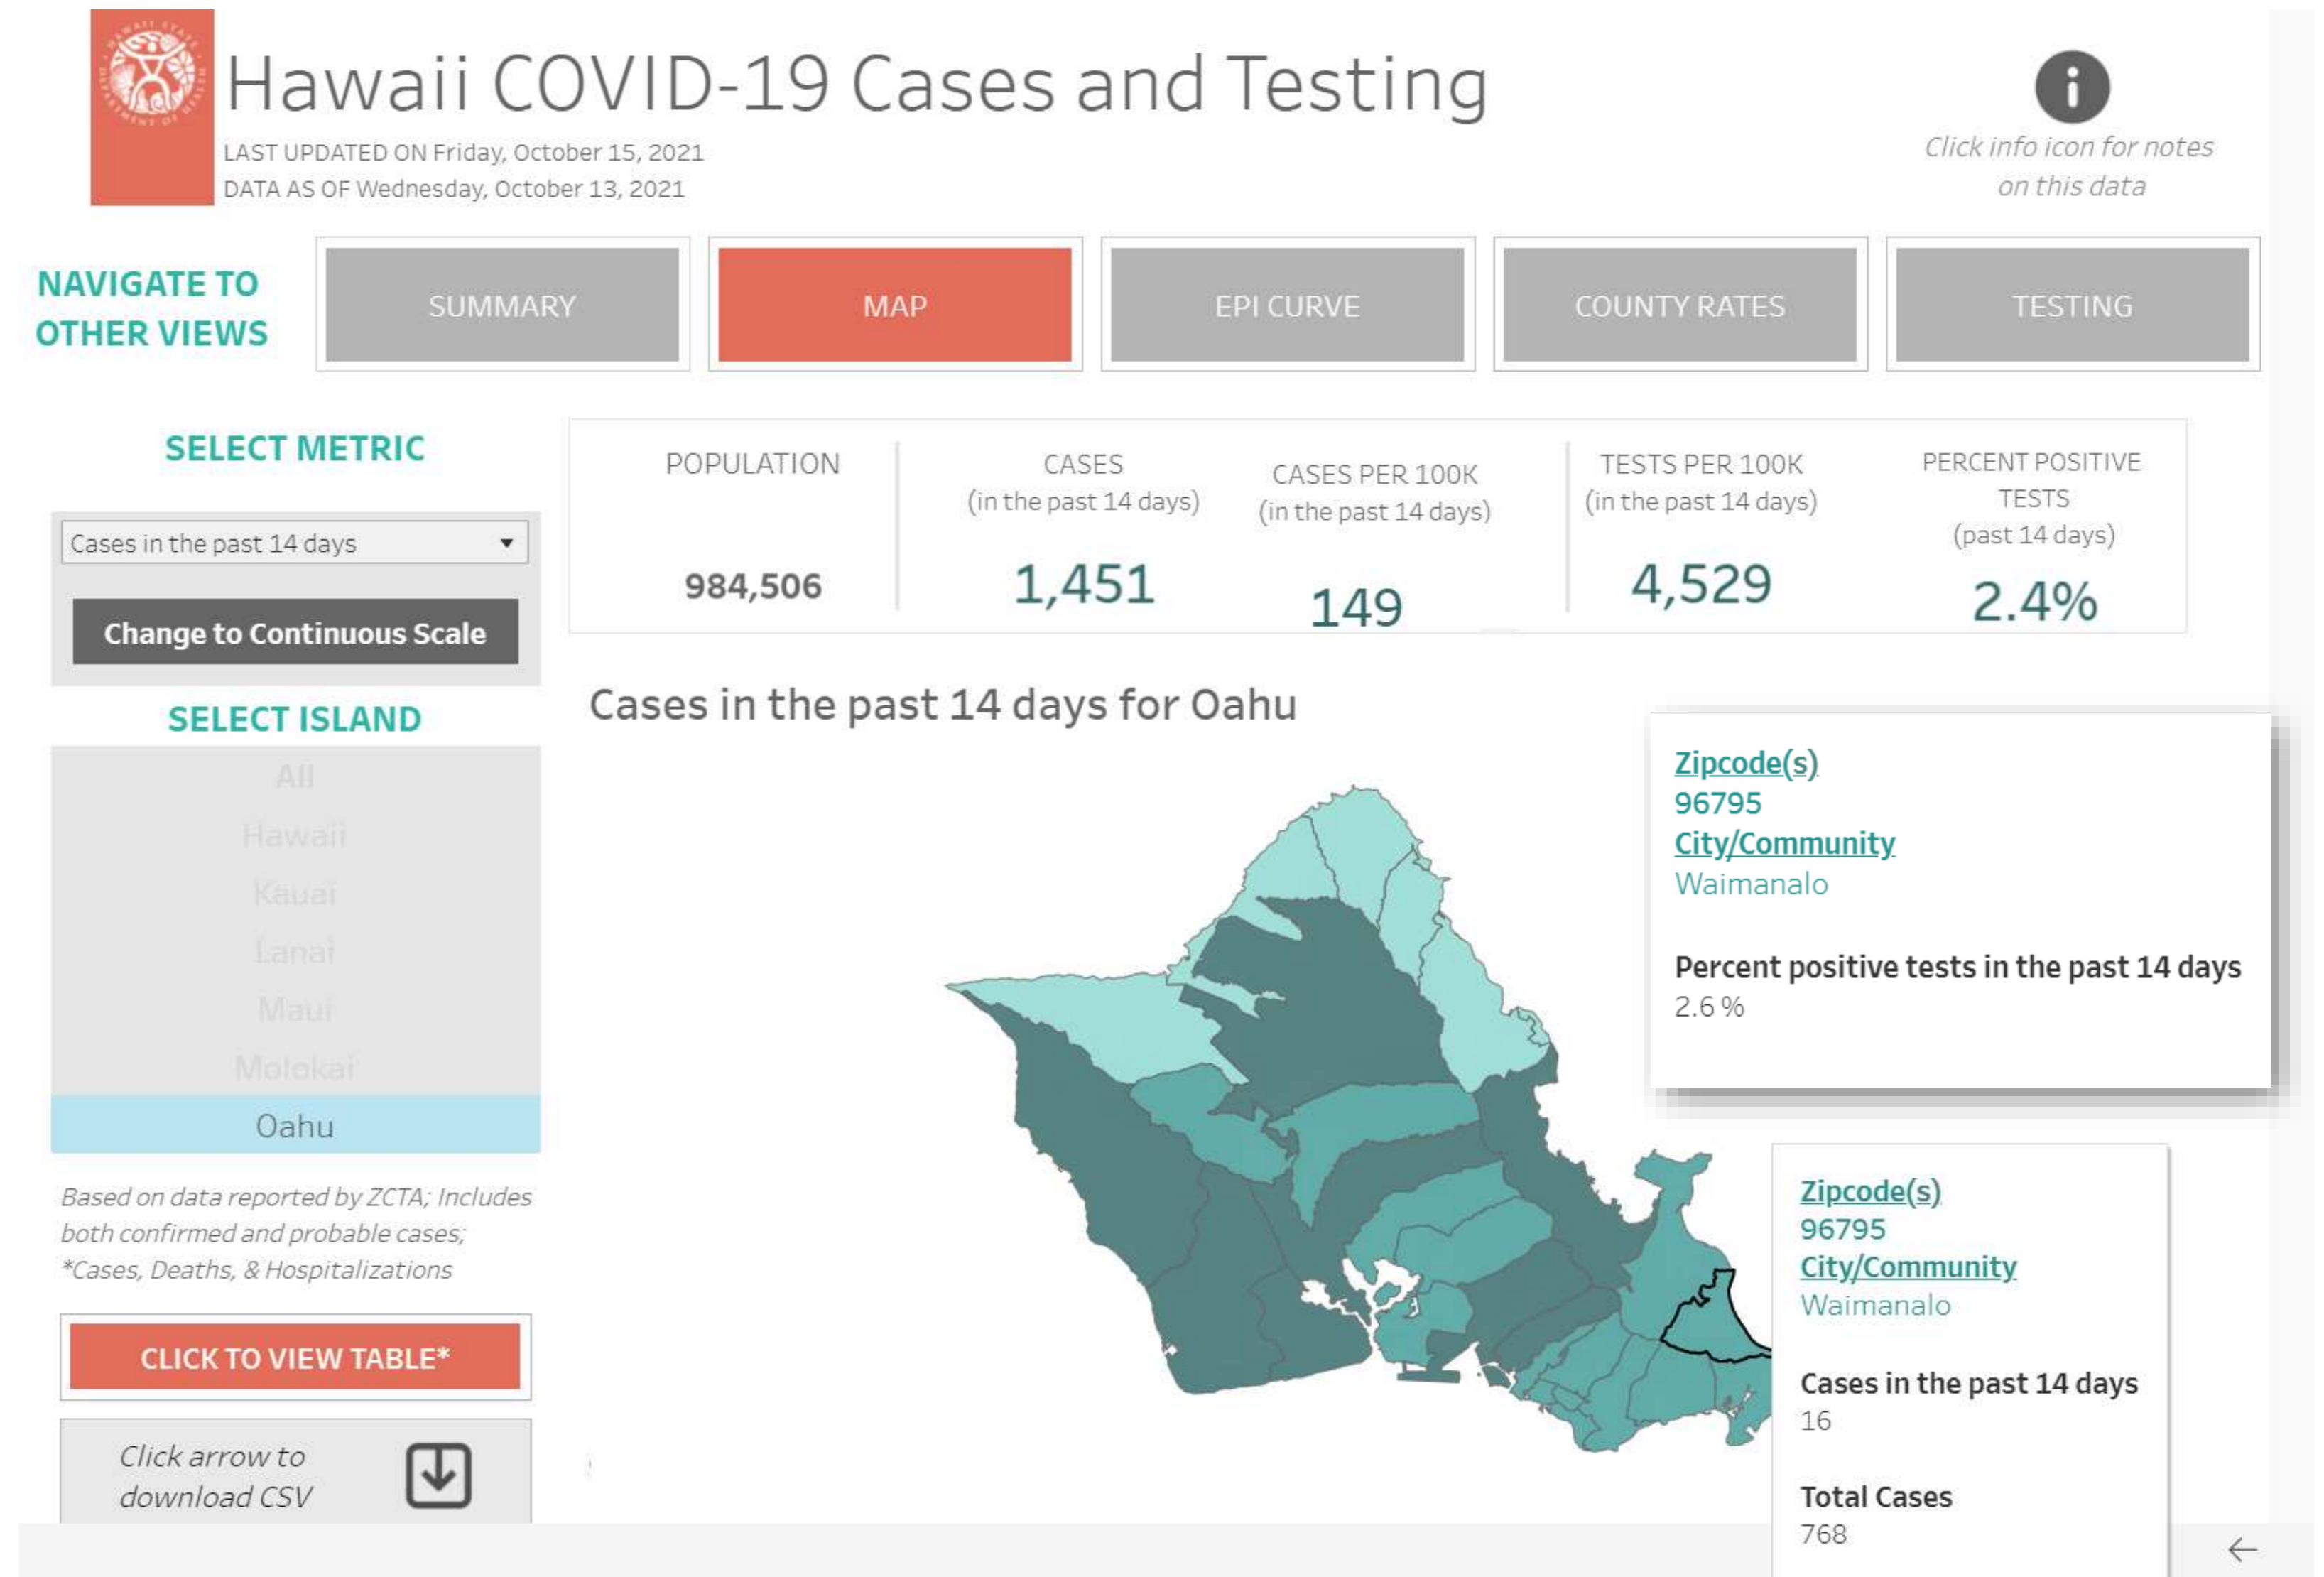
Hawaii COVID-19 Cases and Testing

LAST UPDATED ON Friday, October 15, 2021
DATA AS OF Wednesday, October 13, 2021

Click info icon for notes on this data

NAVIGATE TO OTHER VIEWS

SUMMARY | MAP | EPI CURVE | COUNTY RATES | TESTING

SELECT METRIC

Cases in the past 14 days

Change to Continuous Scale

| POPULATION | CASES (in the past 14 days) | CASES PER 100K (in the past 14 days) | TESTS PER 100K (in the past 14 days) | PERCENT POSITIVE TESTS (past 14 days) |
|---|---|---|---|---|
| 984,506 | 1,451 | 149 | 4,529 | 2.4% |

SELECT ISLAND

All
Hawaii
Kauai
Lanai
Maui
Molokai
Oahu

Based on data reported by ZCTA; Includes both confirmed and probable cases; *Cases, Deaths, & Hospitalizations

CLICK TO VIEW TABLE*

Click arrow to download CSV

Cases in the past 14 days for Oahu

Zipcode(s)
96795
City/Community
Waimanalo

Percent positive tests in the past 14 days
2.6 %

Zipcode(s)
96795
City/Community
Waimanalo

Cases in the past 14 days
16

Total Cases
768